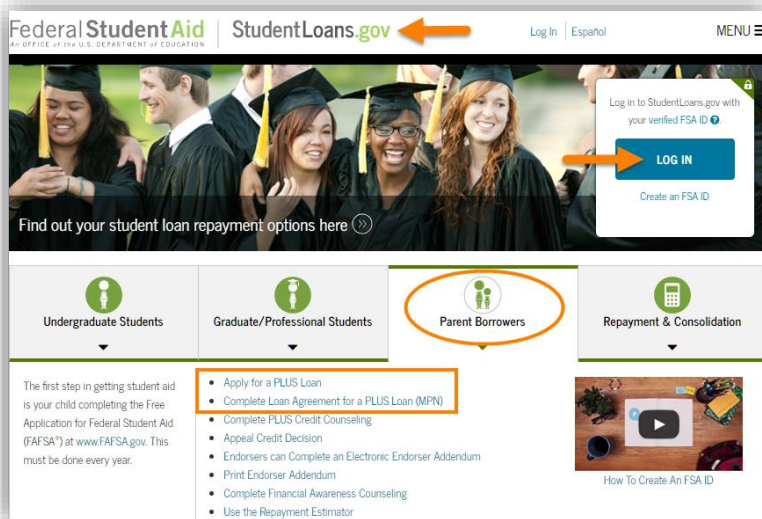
Federal Student Aid
AN OFFICE of the U.S. DEPARTMENT of EDUCATION
StudentLoans.gov
Log In | Español
MENU

Log in to StudentLoans.gov with your verified FSA ID

LOG IN

Create an FSA ID

Find out your student loan repayment options here

Undergraduate Students

Graduate/Professional Students

Parent Borrowers

Repayment & Consolidation

The first step in getting student aid is your child completing the Free Application for Federal Student Aid (FAFSA®) at www.FAFSA.gov. This must be done every year.

• Apply for a PLUS Loan
• Complete Loan Agreement for a PLUS Loan (MPN)
• Complete PLUS Credit Counseling
• Appeal Credit Decision
• Endorsers can Complete an Electronic Endorser Addendum
• Print Endorser Addendum
• Complete Financial Awareness Counseling
• Use the Repayment Estimator

How To Create An FSA ID